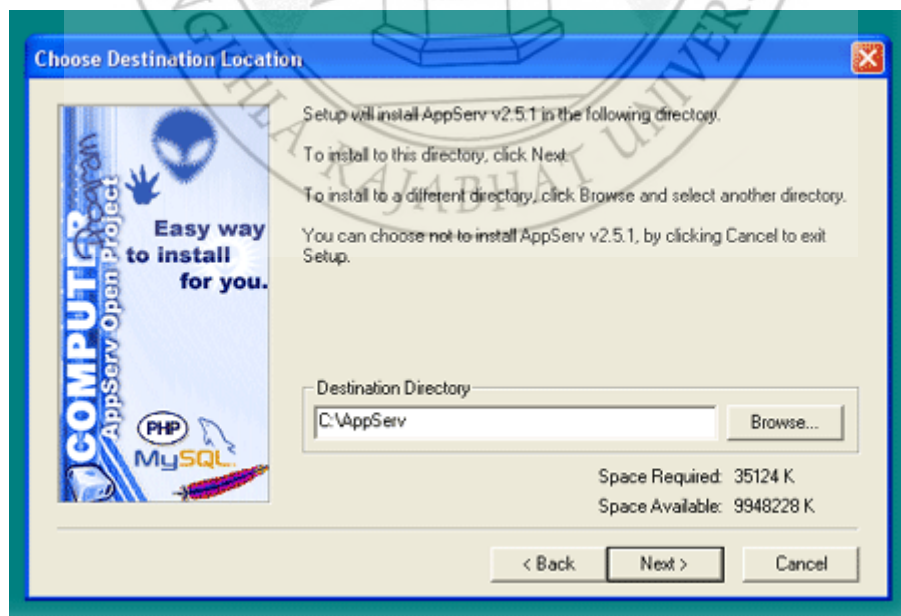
Choose Destination Location

Easy way to install for you.

COMPUTER

AppServ Open Project

PHP

MySQL

Setup will install AppServ v2.5.1 in the following directory.

To install to this directory, click Next.

To install to a different directory, click Browse and select another directory.

You can choose not to install AppServ v2.5.1, by clicking Cancel to exit Setup.

Destination Directory

C:\AppServ

Browse...

Space Required: 35124 K

Space Available: 9948228 K

< Back

Next >

Cancel